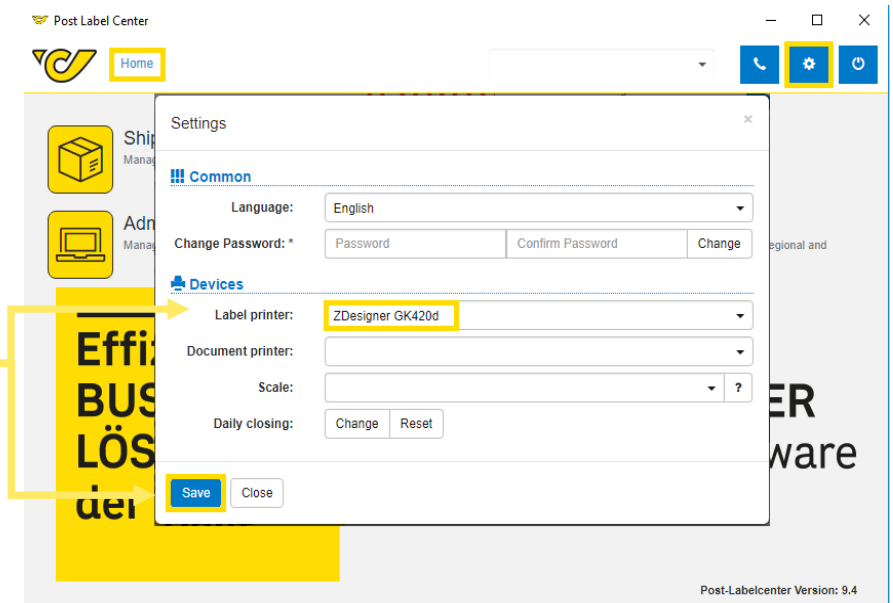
Post Label Center

Home

Ship
Manag

Adm
Manag

egional and

Effiz
BUS
LÖS
der

ER
ware

Settings

×

Common

Language: English

Change Password: * Password Confirm Password Change

Devices

Label printer: ZDesigner GK420d

Document printer:

Scale: ?

Daily closing: Change Reset

Save Close

Post-Labelcenter Version: 9.4